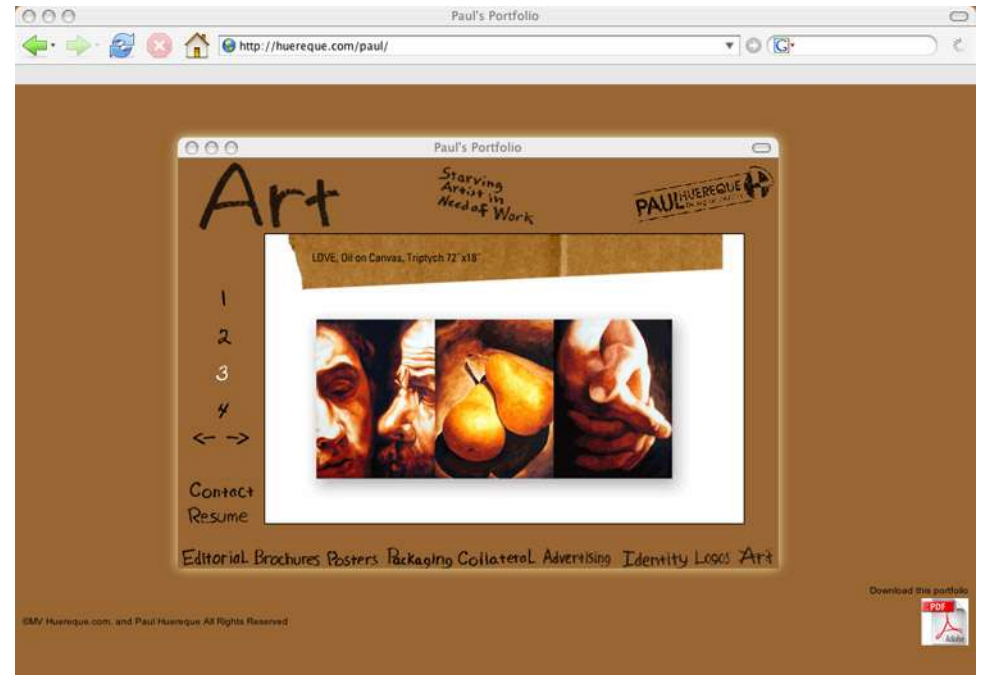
Paul's Portfolio

http://huereque.com/paul/

Paul's Portfolio

Art

Starving Artist in Need of Work

PAUL HUEREQUE

LOVE, Oil on Canvas, Triptych 72"x18"

1
2
3
4
<- ->

Contact
Resume

Editorial Brochures Posters Packaging Collateral Advertising Identity Logos Art

Download this portfolio

PDF
Adobe

©MV Huereque.com, and Paul Huereque All Rights Reserved